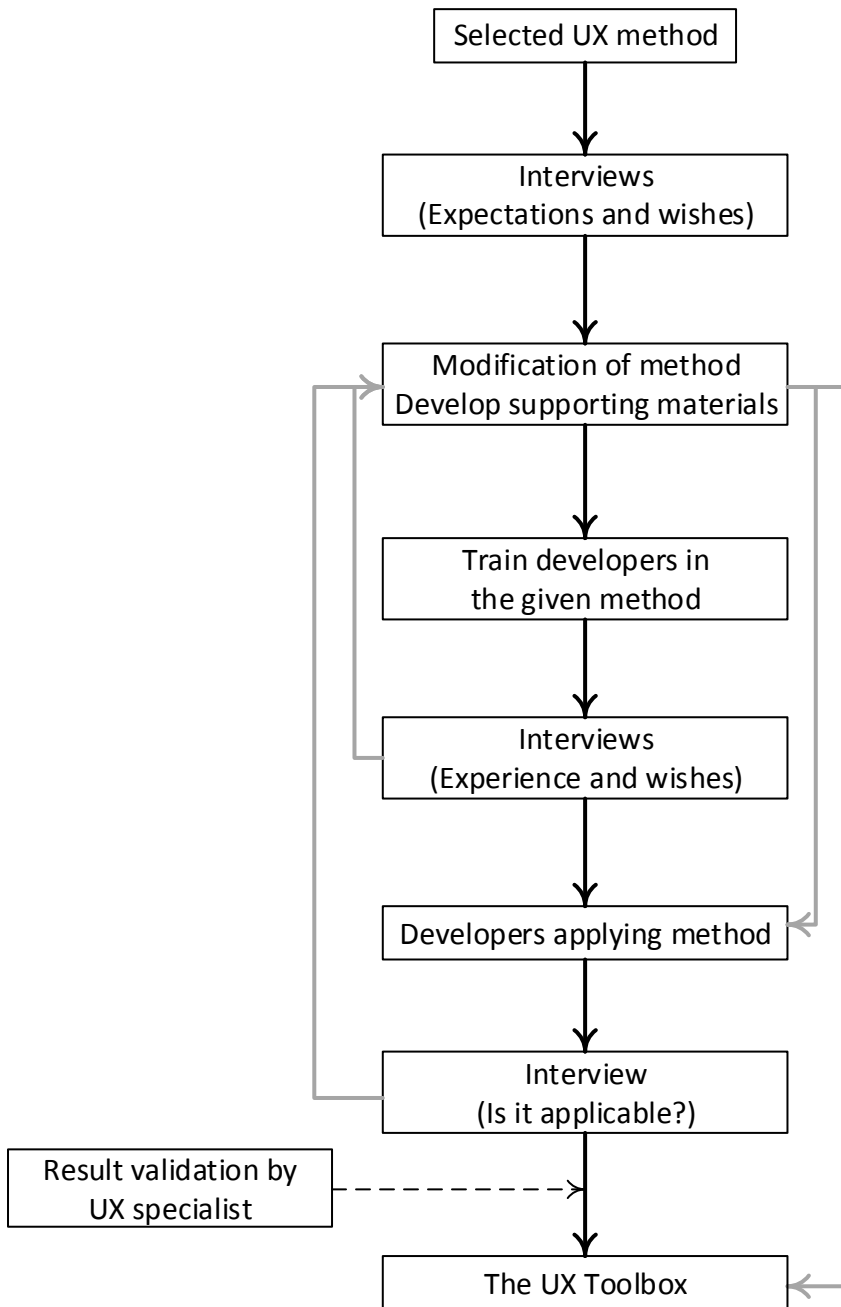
Selected UX method

Interviews
(Expectations and wishes)

Modification of method
Develop supporting materials

Train developers in the given method

Interviews
(Experience and wishes)

Developers applying method

Interview
(Is it applicable?)

Result validation by UX specialist

The UX Toolbox